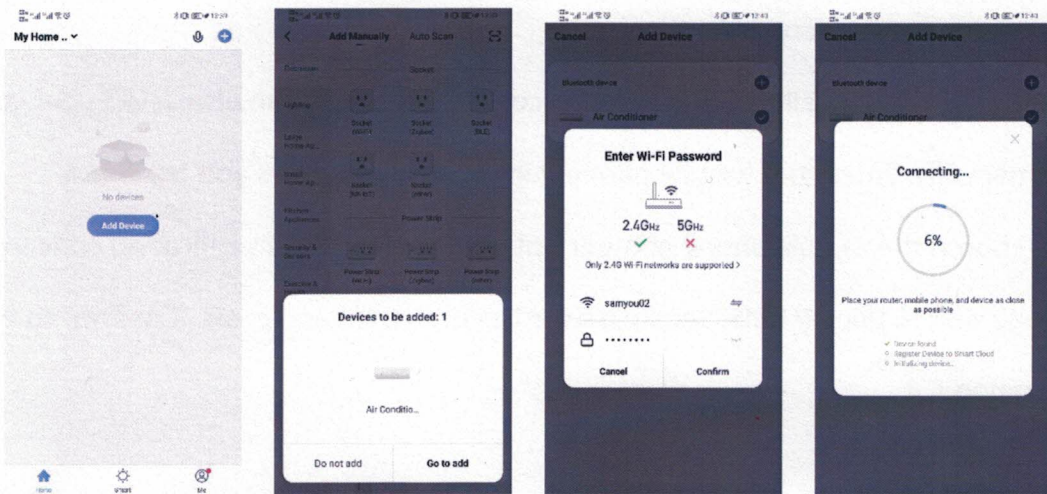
12:39

My Home .. ⌄

No devices

Add Device

Home

Smart

Me

Add Manually

Auto Scan

Electrician

Socket

Lighting

Socket (Wi-Fi)

Socket (Zigbee)

Socket (BLE)

Large Home Ap...

Small Home Ap...

Socket (NB-IoT)

Socket (other)

Kitchen Appliances

Power Strip

Security & Sensors

Power Strip (Wi-Fi)

Power Strip (Zigbee)

Power Strip (other)

Exercise &

Devices to be added: 1

Air Conditio...

Do not add

Go to add

12:43

Cancel

Add Device

Bluetooth device

Air Conditioner

Enter Wi-Fi Password

2.4GHz

5GHz

Only 2.4G Wi-Fi networks are supported >

samyou02

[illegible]

••••••••

Cancel

Confirm

12:43

Cancel

Add Device

Bluetooth device

Air Conditioner

Connecting...

6%

Place your router, mobile phone, and device as close as possible

Device found

Register Device to Smart Cloud

Initializing device...